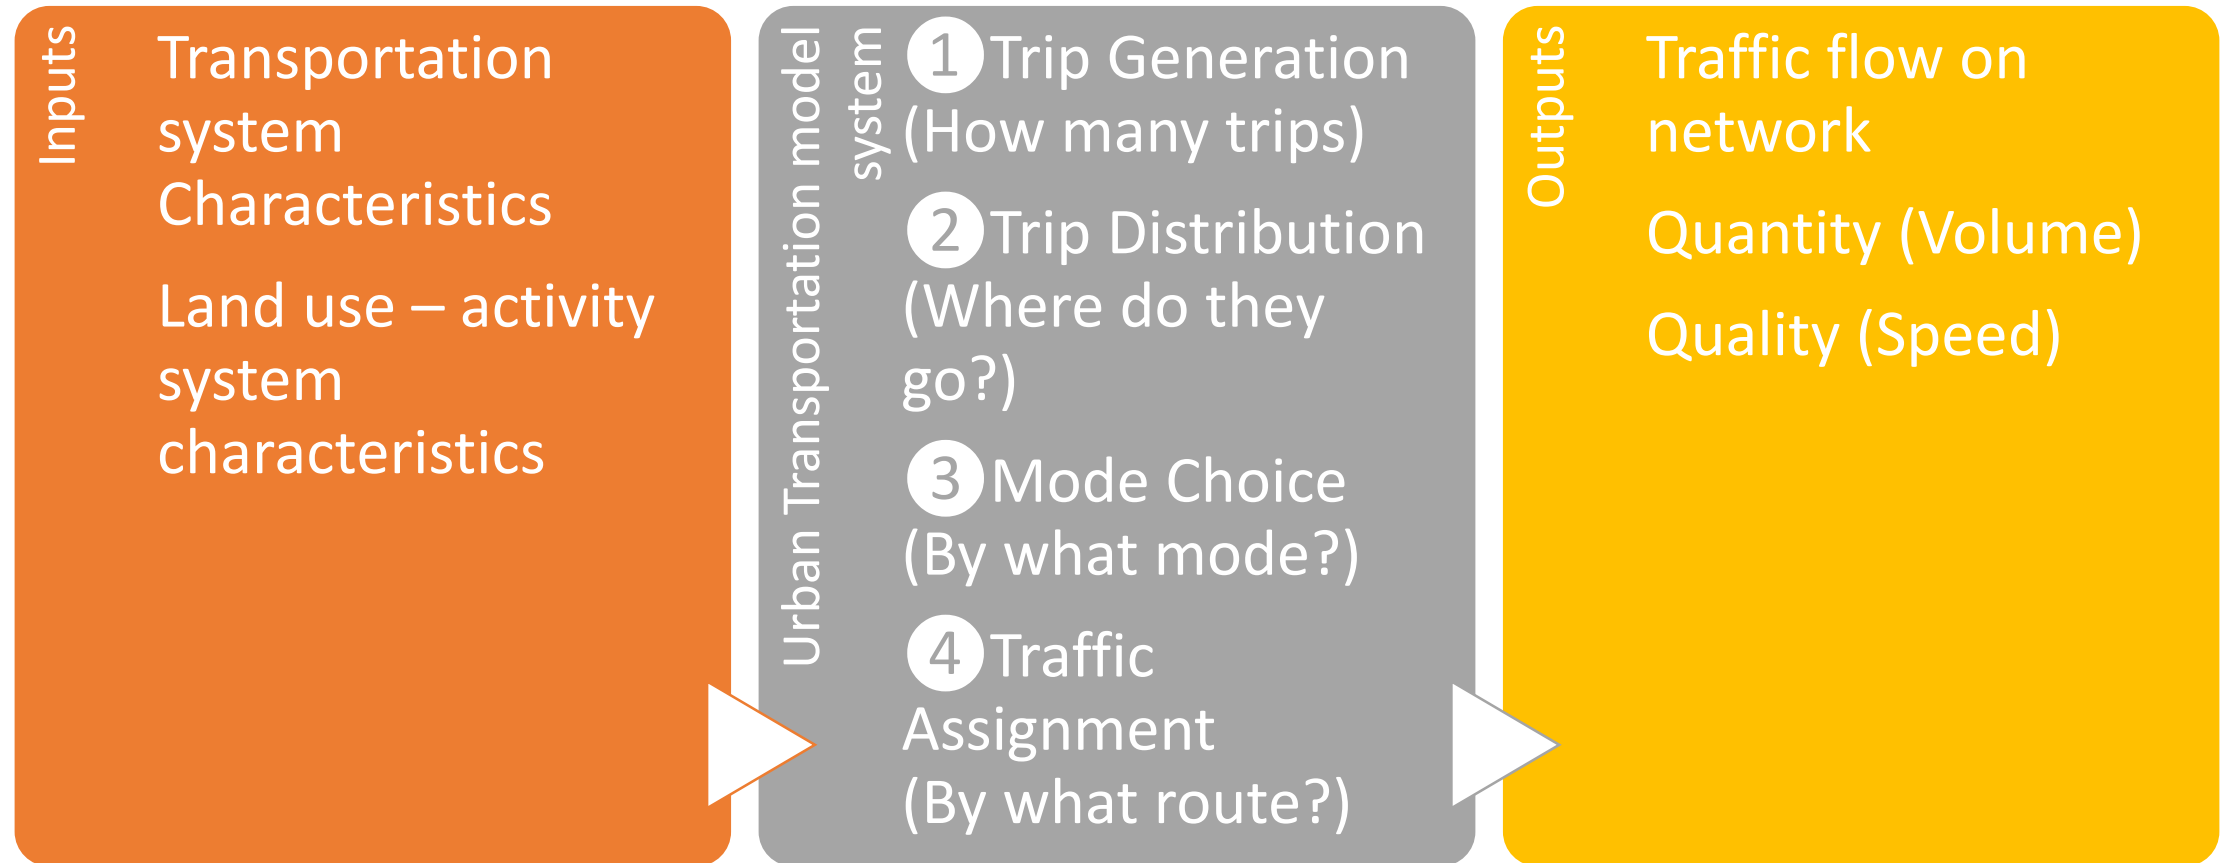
Inputs

Transportation system Characteristics

Land use – activity system characteristics

Urban Transportation model system

1 Trip Generation (How many trips)

2 Trip Distribution (Where do they go?)

3 Mode Choice (By what mode?)

4 Traffic Assignment (By what route?)

Outputs

Traffic flow on network

Quantity (Volume)

Quality (Speed)